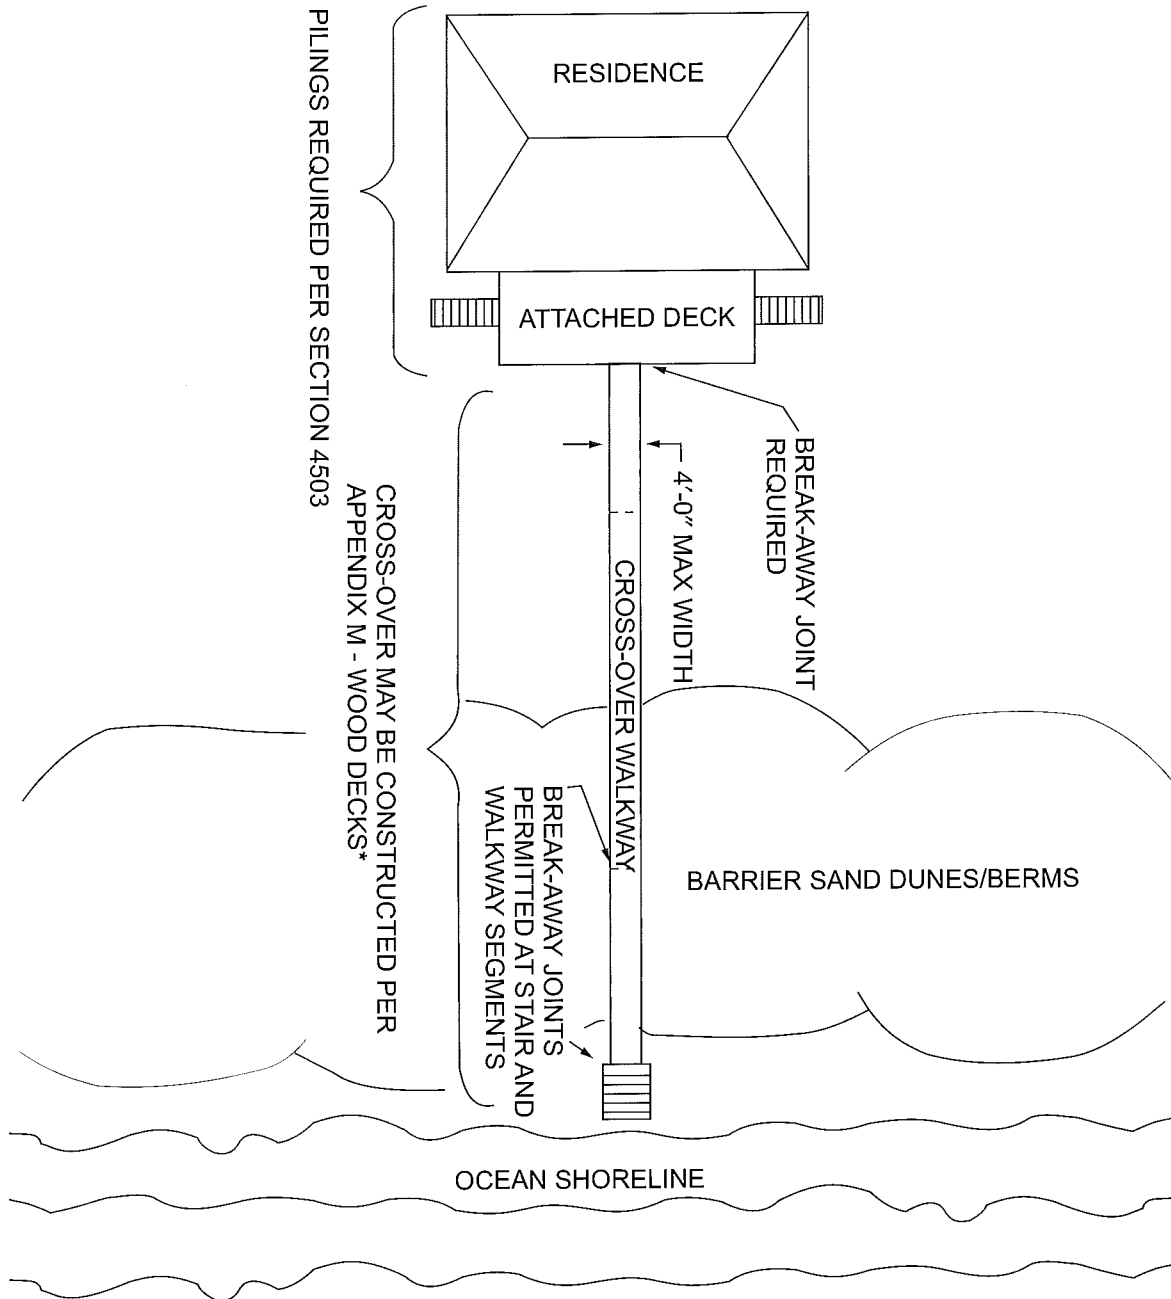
PILINGS REQUIRED PER SECTION 4503

RESIDENCE

ATTACHED DECK

BREAK-AWAY JOINT REQUIRED

4'-0" MAX WIDTH

CROSS-OVER MAY BE CONSTRUCTED PER APPENDIX M - WOOD DECKS*

CROSS-OVER WALKWAY

BREAK-AWAY JOINTS PERMITTED AT STAIR AND WALKWAY SEGMENTS

BARRIER SAND DUNES/BERMS

OCEAN SHORELINE